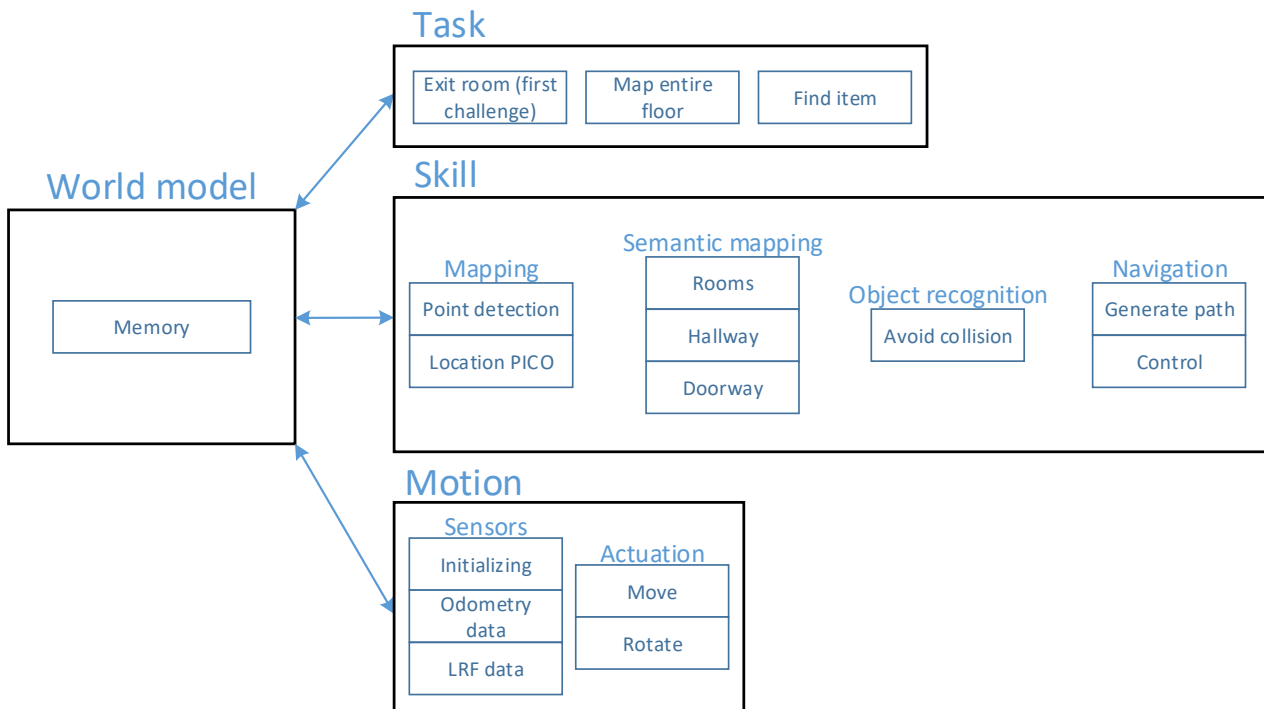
Task

Exit room (first challenge)

Map entire floor

Find item

World model

Memory

Skill

Mapping

Point detection

Location PICO

Semantic mapping

Rooms

Hallway

Doorway

Object recognition

Avoid collision

Navigation

Generate path

Control

Motion

Sensors

Initializing

Odometry data

LRF data

Actuation

Move

Rotate